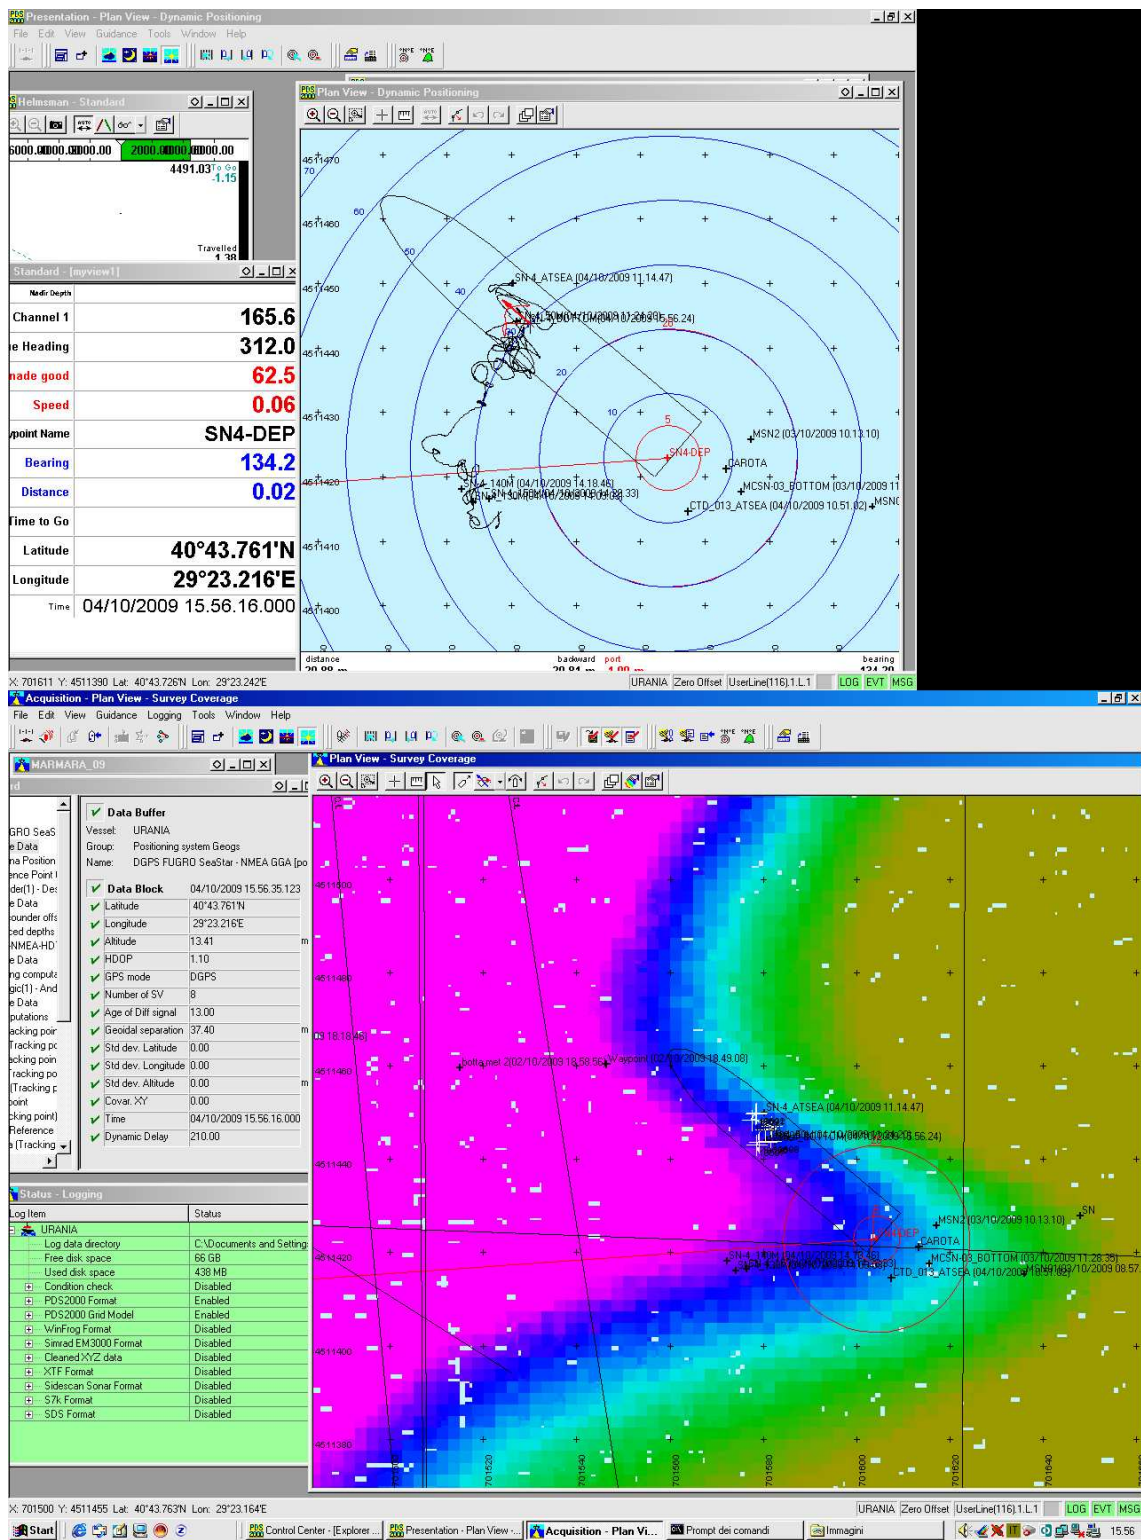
Presentation - Plan View - Dynamic Positioning
File Edit View Guidance Tools Window Help

Helmsman - Standard
6000.00 000.00 000.00 2000.00 000.00 000.00
4491.03 To Go -1.15
Travelled 1.38

Standard - [myview1]
Nadir Depth
Channel 1 165.6
e Heading 312.0
nade good 62.5
Speed 0.06
ypoint Name SN4-DEP
Bearing 134.2
Distance 0.02
Time to Go
Latitude 40°43.761'N
Longitude 29°23.216'E
Time 04/10/2009 15.56.16.000

Plan View - Dynamic Positioning
4511470
4511460
4511450
4511440
4511430
4511420
4511410
4511400
70
60
50
40
30
20
10
5
SN-4_ATSEA (04/10/2009 11.14.47)
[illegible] 56.24)
MSN2 (03/10/2009 10.13.10)
SN4-DEP
CAROTA
SN-4_140M (04/10/2009 14.18.46)
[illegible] 33)
MCSN-03_BOTTOM (03/10/2009 11
CTD_013_ATSEA (04/10/2009 10.51.02)
MSN
distance 20.09 m
backward port 20.01 m 1.00 m
bearing 134.20

X: 701611 Y: 4511390 Lat: 40°43.726'N Lon: 29°23.242'E
URANIA Zero Offset UserLine(116).1.L.1 LOG EVT MSG

Acquisition - Plan View - Survey Coverage
File Edit View Guidance Logging Tools Window Help

MARMARA_09
id
GRO SeaS
e Data
na Position
ence Point I
der(1) - Des
e Data
ounder offs
ced depths
NMEA-HDT
e Data
ng computa
gic(1) - And
e Data
putations
acking poir
Tracking pc
acking poin
racking po
(Tracking p
oint
cking point)
Reference
(Tracking

Data Buffer
Vessel: URANIA
Group: Positioning system Geogs
Name: DGPS FUGRO SeaStar - NMEA GGA [po

| | Data Block | 04/10/2009 15.56.35.123 | |
|---|---|---|---|
| ✓ | Latitude | 40°43.761'N | |
| ✓ | Longitude | 29°23.216'E | |
| ✓ | Altitude | 13.41 | m |
| ✓ | HDOP | 1.10 | |
| ✓ | GPS mode | DGPS | |
| ✓ | Number of SV | 8 | |
| ✓ | Age of Diff signal | 13.00 | |
| ✓ | Geoidal separation | 37.40 | m |
| ✓ | Std dev. Latitude | 0.00 | |
| ✓ | Std dev. Longitude | 0.00 | |
| ✓ | Std dev. Altitude | 0.00 | m |
| ✓ | Covar. XY | 0.00 | |
| ✓ | Time | 04/10/2009 15.56.16.000 | |
| ✓ | Dynamic Delay | 210.00 | |

Status - Logging
| Log Item | Status |
|---|---|
| URANIA | |
| Log data directory | C:\Documents and Setting |
| Free disk space | 66 GB |
| Used disk space | 438 MB |
| Condition check | Disabled |
| PDS2000 Format | Enabled |
| PDS2000 Grid Model | Enabled |
| WinFrog Format | Disabled |
| Simrad EM3000 Format | Disabled |
| Cleaned XYZ data | Disabled |
| XTF Format | Disabled |
| Sidescan Sonar Format | Disabled |
| S7k Format | Disabled |
| SDS Format | Disabled |

Plan View - Survey Coverage
4511500
4511480
4511460
4511440
4511420
4511400
4511380
09 18.18.46)
botta.mel 2(02/10/2009 18.58.56) Waypoint (02/10/2009 18.49.08)
SN-4_ATSEA (04/10/2009 11.14.47)
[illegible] 56.24)
MSN2 (03/10/2009 10.13.10)
SN
CAROTA
SN-4_140M (04/10/2009 14.18.46)
MCSN-03_BOTTOM (03/10/2009 11.28.35)
CTD_013_ATSEA (04/10/2009 10.51.02)
MSN (04/10/2009 08.57
701620
701640
701660
701680
701600
701620
701640

X: 701500 Y: 4511455 Lat: 40°43.763'N Lon: 29°23.164'E
URANIA Zero Offset UserLine(116).1.L.1 LOG EVT MSG

Start Control Center - [Explorer ... Presentation - Plan View -... Acquisition - Plan Vi... Prompt dei comandi Immagini 15.56